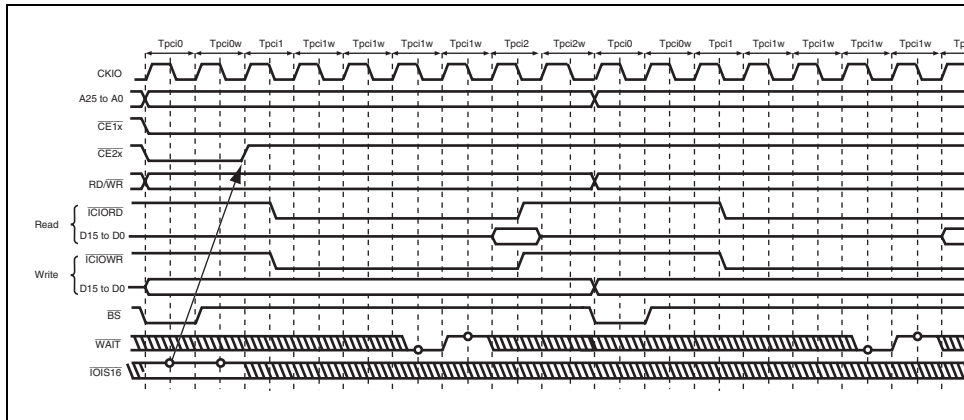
Tpci0 Tpci0w Tpci1 Tpci1w Tpci1w Tpci1w Tpci1w Tpci2 Tpci2w Tpci0 Tpci0w Tpci1 Tpci1w Tpci1w Tpci1w Tpci1w Tp

CKIO

A25 to A0

$\overline{CE1x}$

$\overline{CE2x}$

RD/$\overline{WR}$

Read

$\overline{ICIORD}$

D15 to D0

Write

$\overline{ICIOWR}$

D15 to D0

$\overline{BS}$

$\overline{WAIT}$

$\overline{IOIS16}$